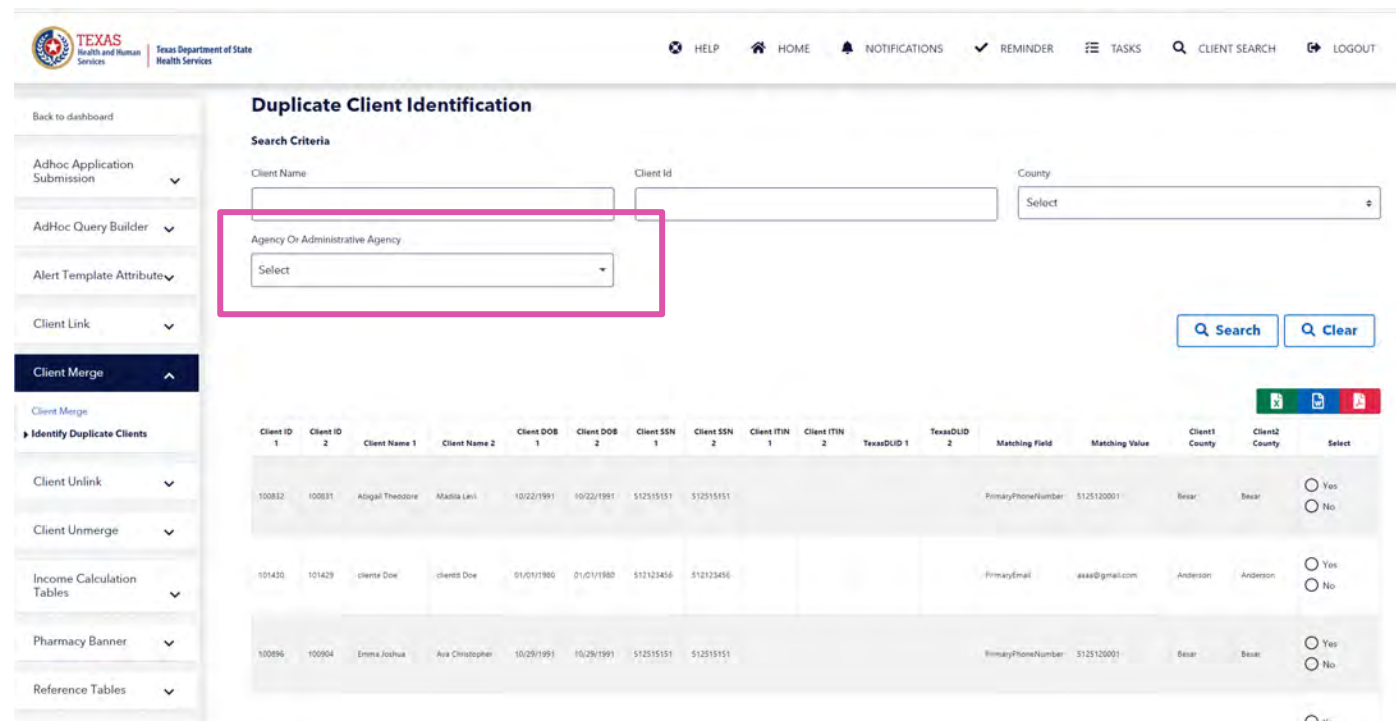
TEXAS Health and Human Services | Texas Department of State Health Services

HELP HOME NOTIFICATIONS REMINDER TASKS CLIENT SEARCH LOGOUT

Back to dashboard

Adhoc Application Submission

AdHoc Query Builder

Alert Template Attribute

Client Link

Client Merge

Client Merge

Identify Duplicate Clients

Client Unlink

Client Unmerge

Income Calculation Tables

Pharmacy Banner

Reference Tables

Duplicate Client Identification

Search Criteria

Client Name

Client Id

County

Select

Agency Or Administrative Agency

Select

Search Clear

| Client ID 1 | Client ID 2 | Client Name 1 | Client Name 2 | Client DOB 1 | Client DOB 2 | Client SSN 1 | Client SSN 2 | Client ITIN 1 | Client ITIN 2 | TexasDLID 1 | TexasDLID 2 | Matching Field | Matching Value | Client1 County | Client2 County | Select |
|---|---|---|---|---|---|---|---|---|---|---|---|---|---|---|---|---|
| 100832 | 100831 | Abigail Theodore | Madila Levi | 10/22/1991 | 10/22/1991 | 512515151 | 512515151 | | | | | PrimaryPhoneNumber | 5125120001 | Bexar | Bexar | Yes No |
| 101430 | 101429 | cliente Doe | clientti Doe | 01/01/1980 | 01/01/1980 | 512123456 | 512123456 | | | | | PrimaryEmail | asas@gmail.com | Anderson | Anderson | Yes No |
| 100896 | 100904 | Emma Joshua | Ava Christopher | 10/29/1991 | 10/29/1991 | 512515151 | 512515151 | | | | | PrimaryPhoneNumber | 5125120001 | Bexar | Bexar | Yes No |